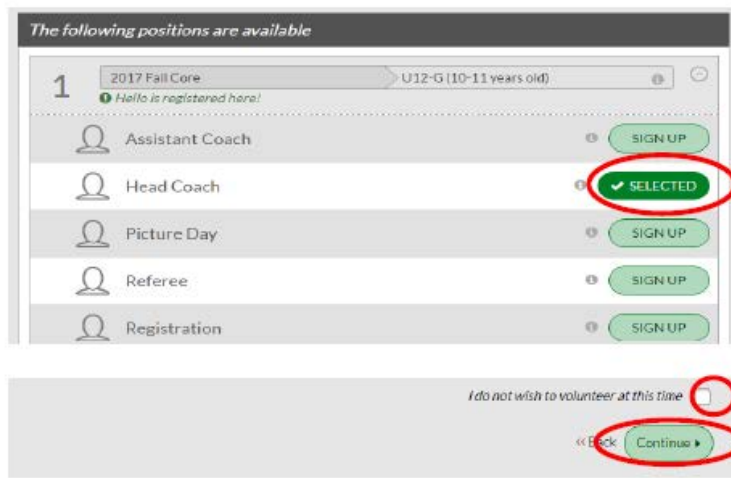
The following positions are available

1

2017 Fall Core

U12-G (10-11 years old)

Hello is registered here!

Assistant Coach

SIGN UP

Head Coach

✔ SELECTED

Picture Day

SIGN UP

Referee

SIGN UP

Registration

SIGN UP

I do not wish to volunteer at this time

« Back

Continue ▸